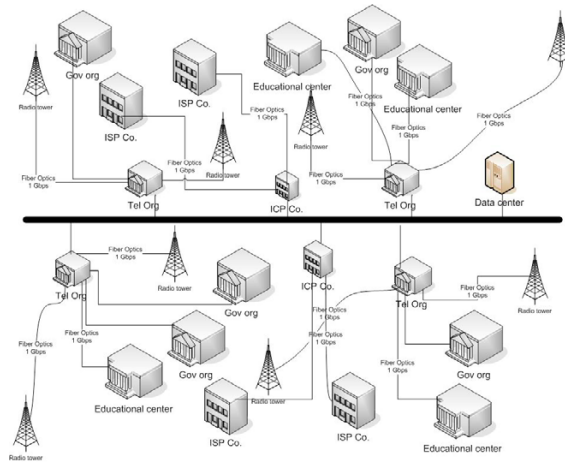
Gov org
Radio tower
ISP Co.
ISP Co.
Fiber Optics
1 Gbps
Educational center
Gov org
Educational center
Fiber Optics
1 Gbps
Fiber Optics
1 Gbps
Fiber Optics
1 Gbps
Radio tower
Fiber Optics
1 Gbps
Fiber Optics
1 Gbps
Radio tower
Fiber Optics
1 Gbps
Tel Org
ICP Co.
Tel Org
Data center
Fiber Optics
1 Gbps
Tel Org
Radio tower
ICP Co.
Tel Org
Fiber Optics
1 Gbps
Radio tower
Gov org
Fiber Optics
1 Gbps
Fiber Optics
1 Gbps
Fiber Optics
1 Gbps
Fiber Optics
1 Gbps
Gov org
Fiber Optics
1 Gbps
Gov org
Fiber Optics
1 Gbps
Educational center
Radio tower
ISP Co.
ISP Co.
Educational center
Radio tower